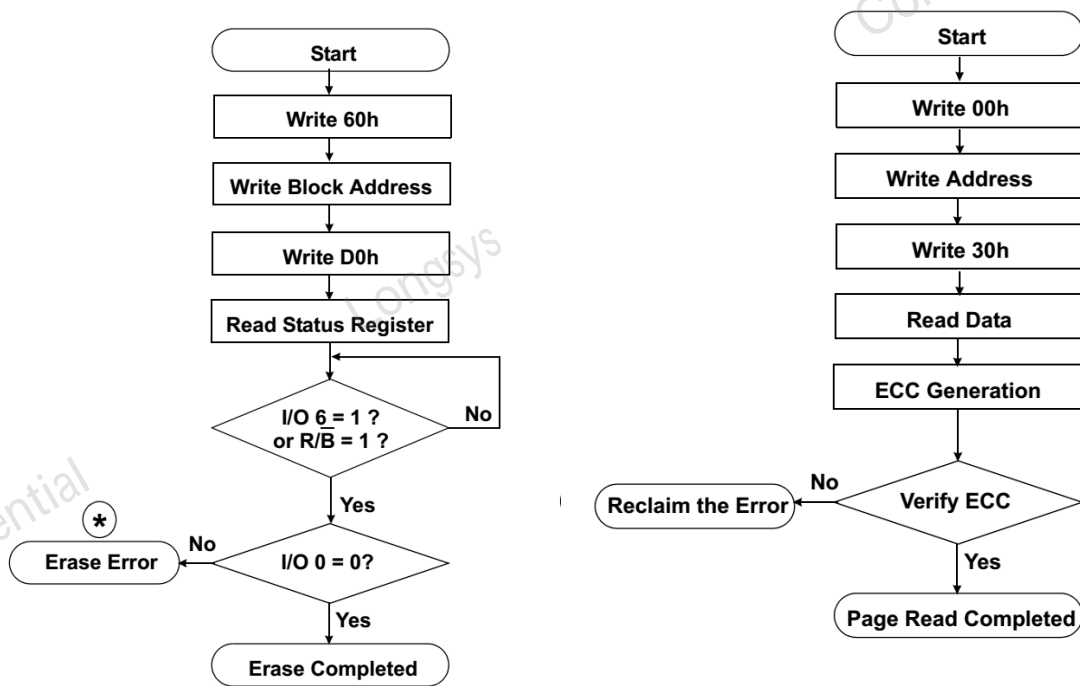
Start

Write 60h

Write Block Address

Write D0h

Read Status Register

I/O 6 = 1 ?
or R/$\overline{B}$ = 1 ?

No

Yes

*

Erase Error

No

I/O 0 = 0?

Yes

Erase Completed

Start

Write 00h

Write Address

Write 30h

Read Data

ECC Generation

No

Reclaim the Error

Verify ECC

Yes

Page Read Completed

ential

Longsys

Co